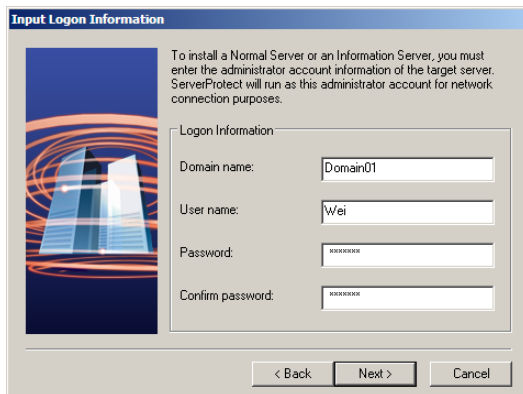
Input Logon Information

To install a Normal Server or an Information Server, you must enter the administrator account information of the target server. ServerProtect will run as this administrator account for network connection purposes.

Logon Information

Domain name: Domain01

User name: Wei

Password: *******

Confirm password: *******

< Back
Next >
Cancel